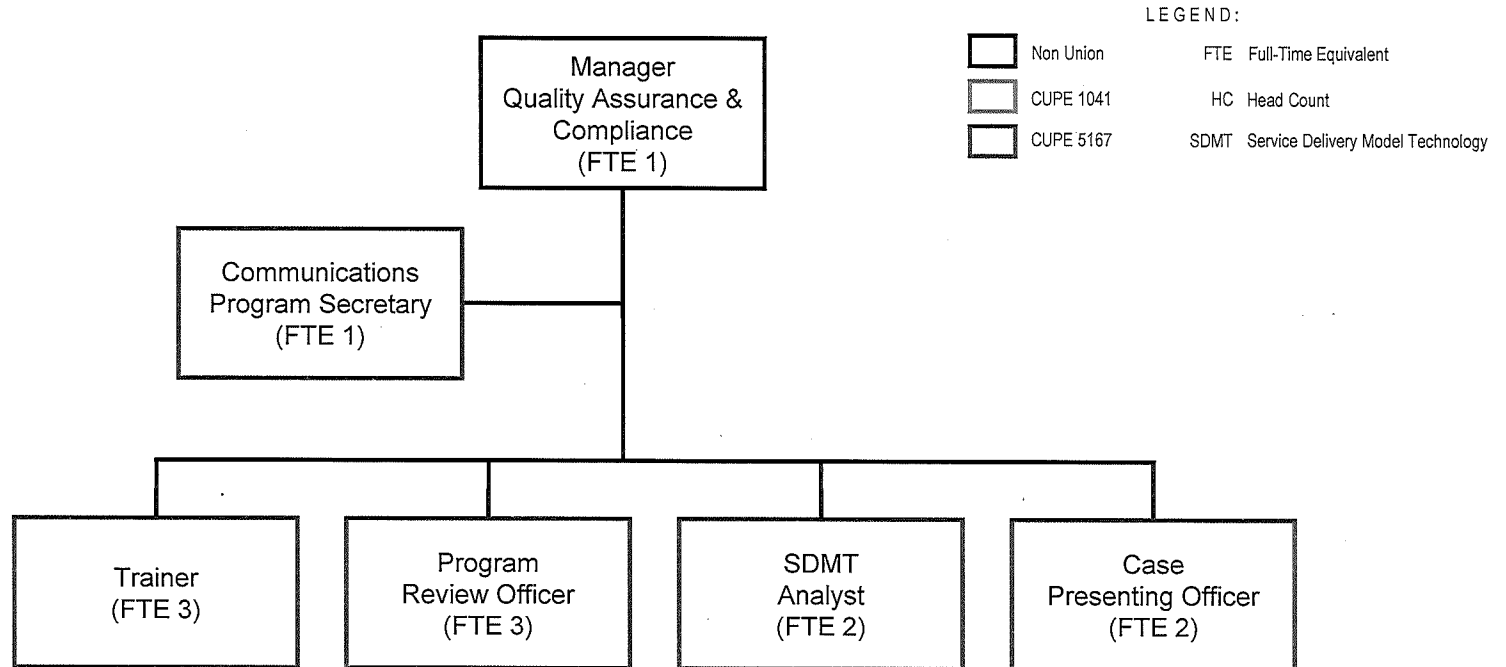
LEGEND:

Non Union
CUPE 1041
CUPE 5167

FTE Full-Time Equivalent
HC Head Count
SDMT Service Delivery Model Technology

Manager
Quality Assurance &
Compliance
(FTE 1)

Communications
Program Secretary
(FTE 1)

Trainer
(FTE 3)

Program
Review Officer
(FTE 3)

SDMT
Analyst
(FTE 2)

Case
Presenting Officer
(FTE 2)